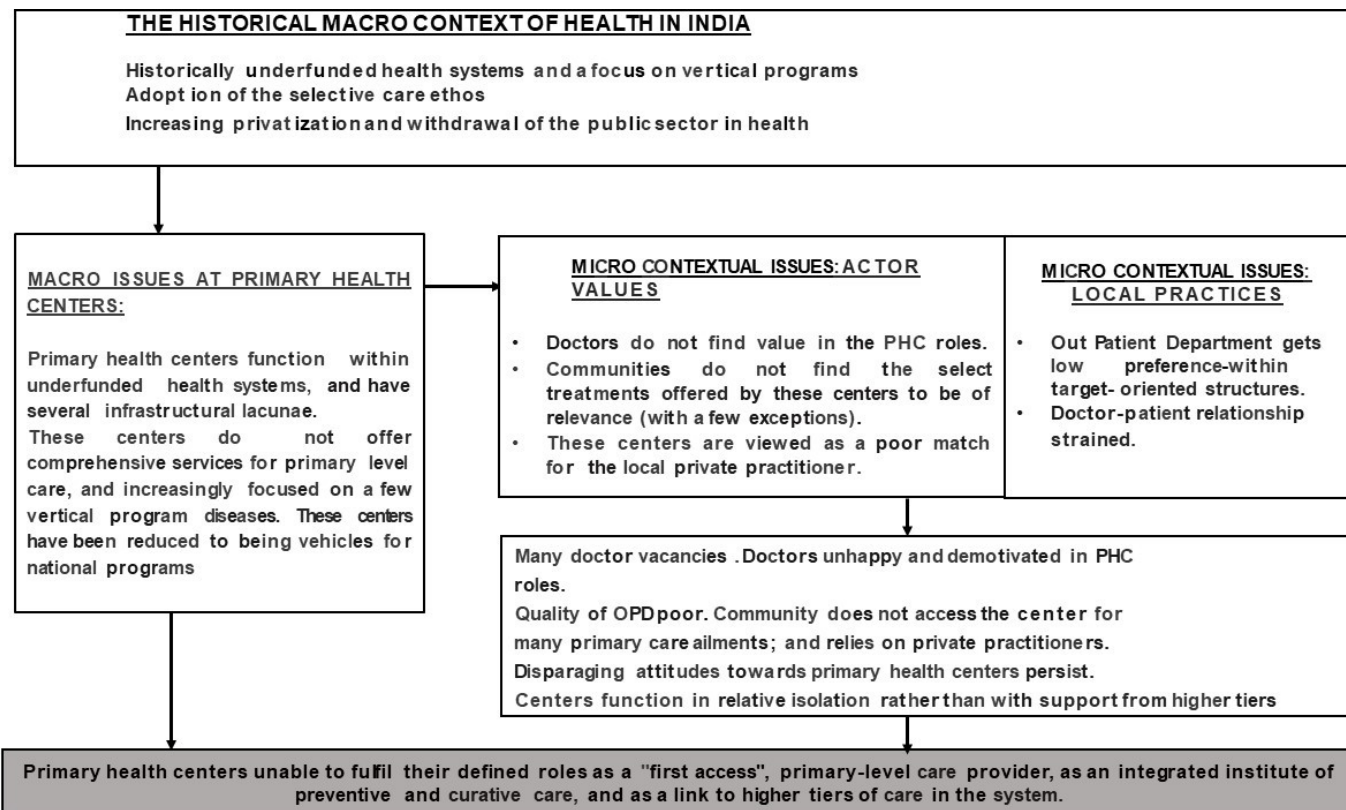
THE HISTORICAL MACRO CONTEXT OF HEALTH IN INDIA

Historically underfunded health systems and a focus on vertical programs
Adoption of the selective care ethos
Increasing privatization and withdrawal of the public sector in health

MACRO ISSUES AT PRIMARY HEALTH CENTERS:

Primary health centers function within underfunded health systems, and have several infrastructural lacunae.
These centers do not offer comprehensive services for primary level care, and increasingly focused on a few vertical program diseases. These centers have been reduced to being vehicles for national programs

MICRO CONTEXTUAL ISSUES: ACTOR VALUES

- Doctors do not find value in the PHC roles.
- Communities do not find the select treatments offered by these centers to be of relevance (with a few exceptions).
- These centers are viewed as a poor match for the local private practitioner.

MICRO CONTEXTUAL ISSUES: LOCAL PRACTICES

- Out Patient Department gets low preference-within target- oriented structures.
- Doctor-patient relationship strained.

Many doctor vacancies . Doctors unhappy and demotivated in PHC roles.
Quality of OPD poor. Community does not access the center for many primary care ailments; and relies on private practitioners.
Disparaging attitudes towards primary health centers persist.
Centers function in relative isolation rather than with support from higher tiers

Primary health centers unable to fulfil their defined roles as a "first access", primary-level care provider, as an integrated institute of preventive and curative care, and as a link to higher tiers of care in the system.